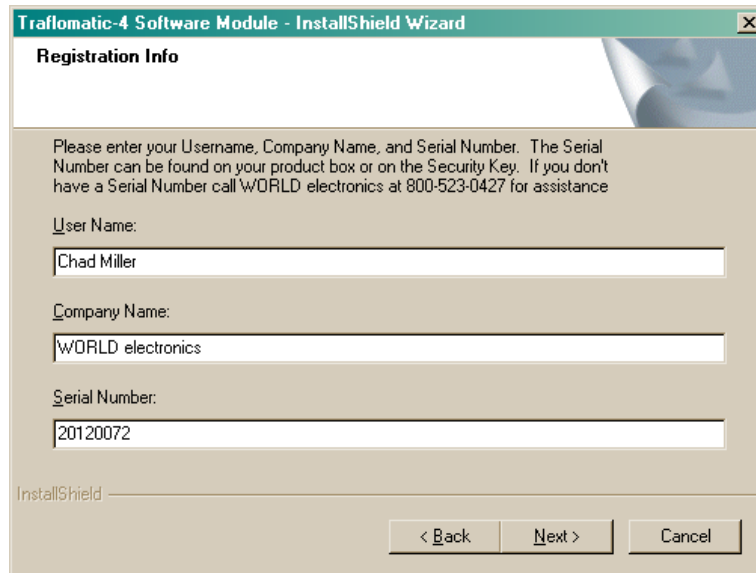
Traflomatic-4 Software Module - InstallShield Wizard

×

Registration Info

Please enter your Username, Company Name, and Serial Number. The Serial Number can be found on your product box or on the Security Key. If you don't have a Serial Number call WORLD electronics at 800-523-0427 for assistance

User Name:

Chad Miller

Company Name:

WORLD electronics

Serial Number:

20120072

InstallShield

< Back

Next >

Cancel